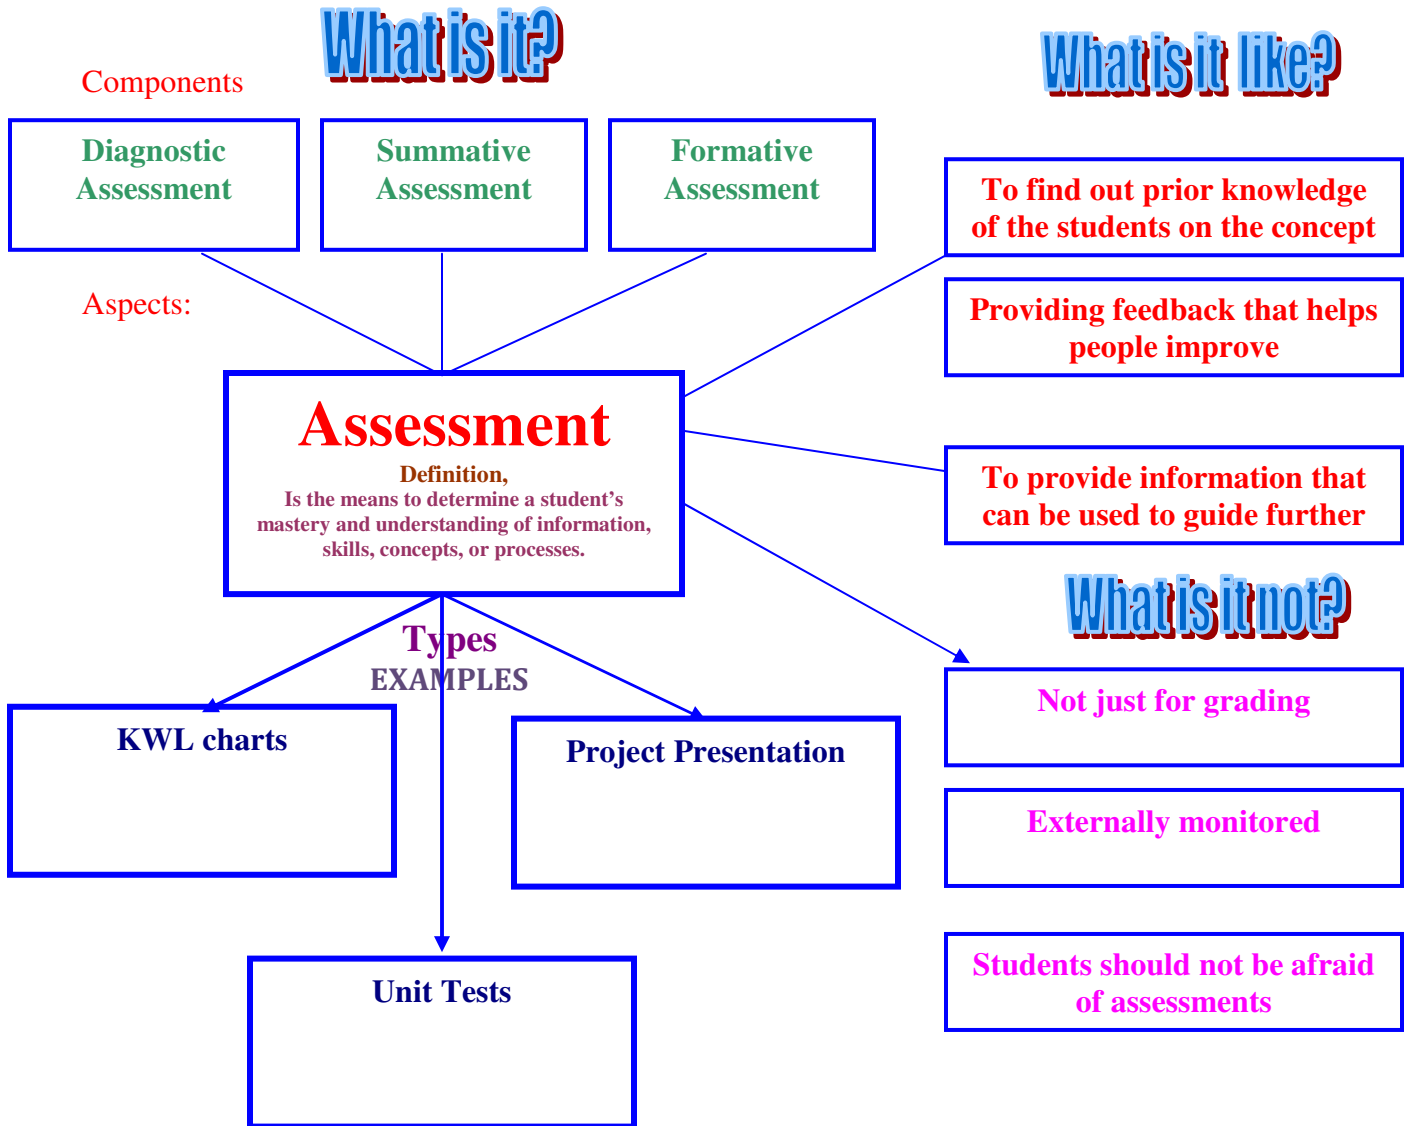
What is it?

Components

What is it like?

Diagnostic Assessment

Summative Assessment

Formative Assessment

To find out prior knowledge of the students on the concept

Aspects:

Providing feedback that helps people improve

Assessment

Definition,
Is the means to determine a student's mastery and understanding of information, skills, concepts, or processes.

To provide information that can be used to guide further

What is it not?

Types
EXAMPLES

KWL charts

Project Presentation

Not just for grading

Externally monitored

Unit Tests

Students should not be afraid of assessments